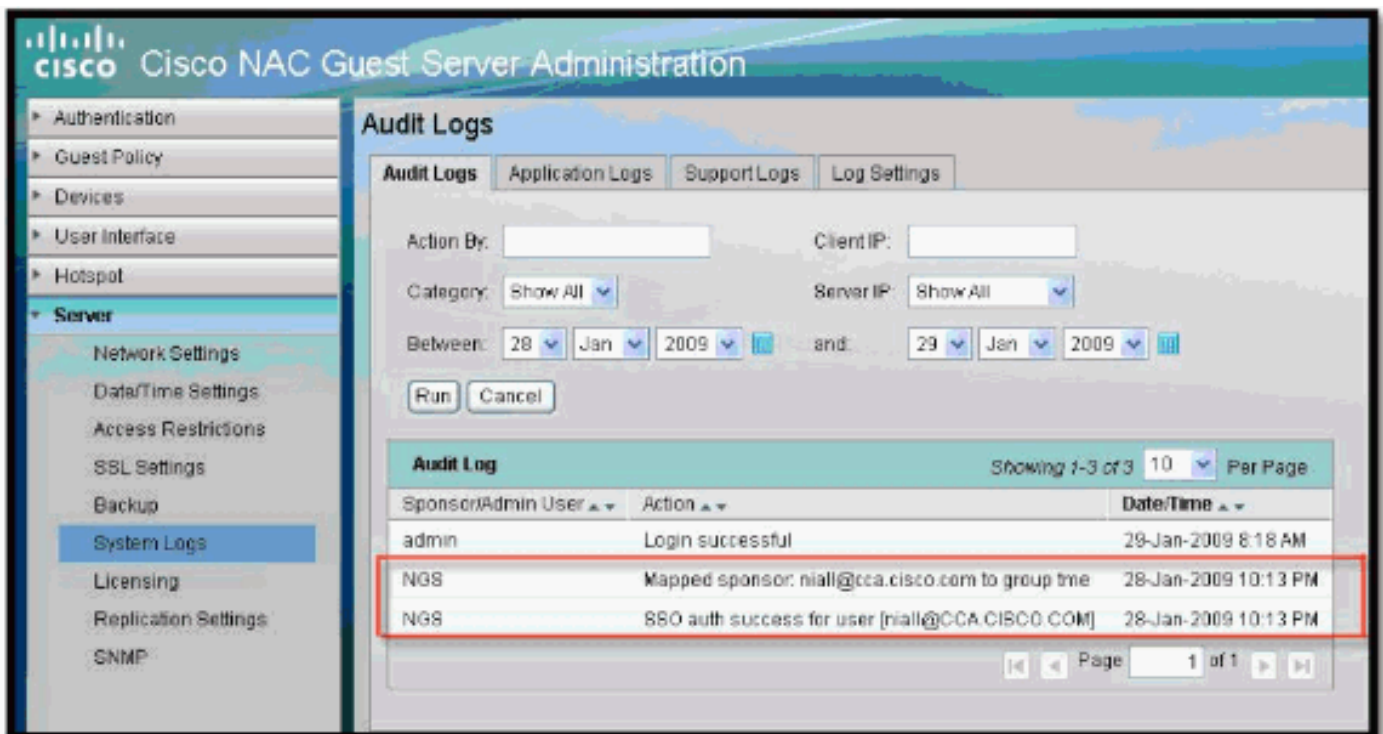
cisco Cisco NAC Guest Server Administration

Authentication
Guest Policy
Devices
User Interface
Hotspot
Server
Network Settings
Date/Time Settings
Access Restrictions
SSL Settings
Backup
System Logs
Licensing
Replication Settings
SNMP

Audit Logs

Audit Logs | Application Logs | Support Logs | Log Settings

Action By:
Client IP:
Category: Show All
Server IP: Show All
Between: 28 Jan 2009
and: 29 Jan 2009

Run | Cancel

Audit Log
Showing 1-3 of 3 10 Per Page

| Sponsor/Admin User | Action | Date/Time |
|---|---|---|
| admin | Login successful | 29-Jan-2009 8:18 AM |
| NGS | Mapped sponsor: niall@cca.cisco.com to group tme | 28-Jan-2009 10:13 PM |
| NGS | SSO auth success for user [niall@CCA.CISCO.COM] | 28-Jan-2009 10:13 PM |

Page 1 of 1